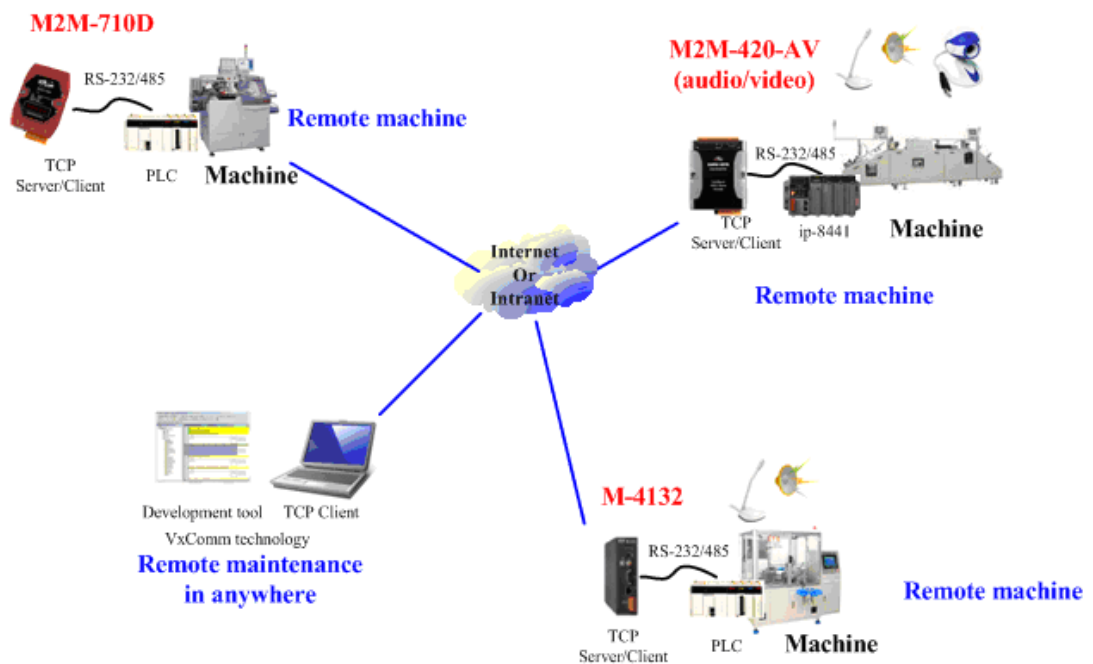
M2M-710D

RS-232/485

Remote machine

TCP Server/Client

PLC

Machine

M2M-420-AV (audio/video)

RS-232/485

TCP Server/Client

ip-8441

Machine

Remote machine

Internet Or Intranet

Development tool

TCP Client

VxComm technology

Remote maintenance in anywhere

M-4132

RS-232/485

Remote machine

TCP Server/Client

PLC

Machine